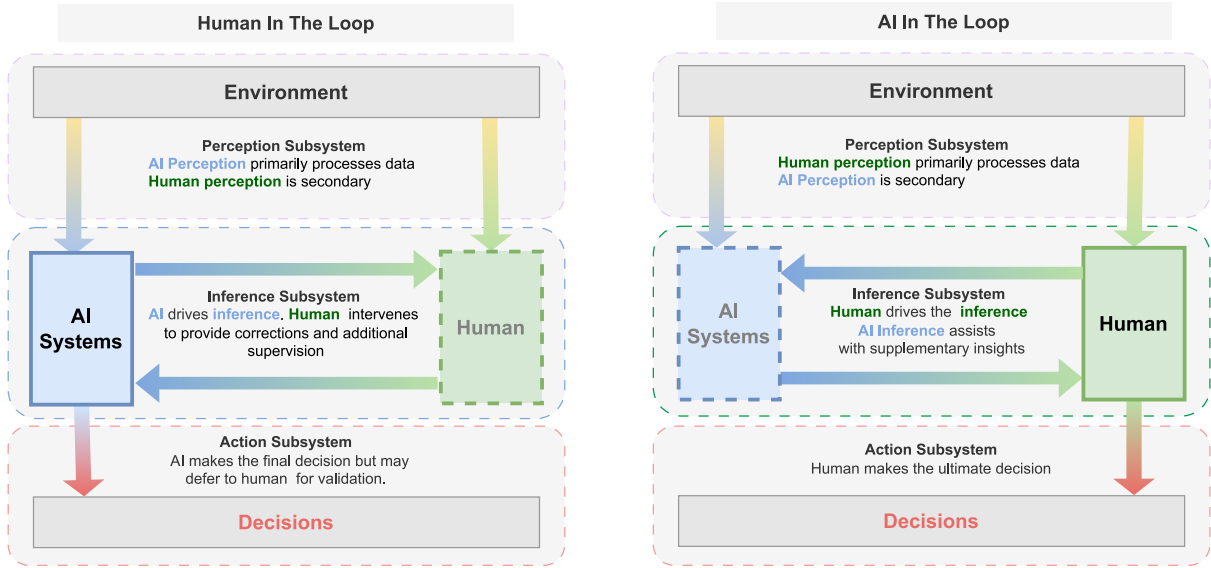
Human In The Loop

Environment

Perception Subsystem
AI Perception primarily processes data
Human perception is secondary

AI Systems

Inference Subsystem
AI drives inference. Human intervenes to provide corrections and additional supervision

Human

Action Subsystem
AI makes the final decision but may defer to human for validation.

Decisions

AI In The Loop

Environment

Perception Subsystem
Human perception primarily processes data
AI Perception is secondary

AI Systems

Inference Subsystem
Human drives the inference
AI Inference assists with supplementary insights

Human

Action Subsystem
Human makes the ultimate decision

Decisions